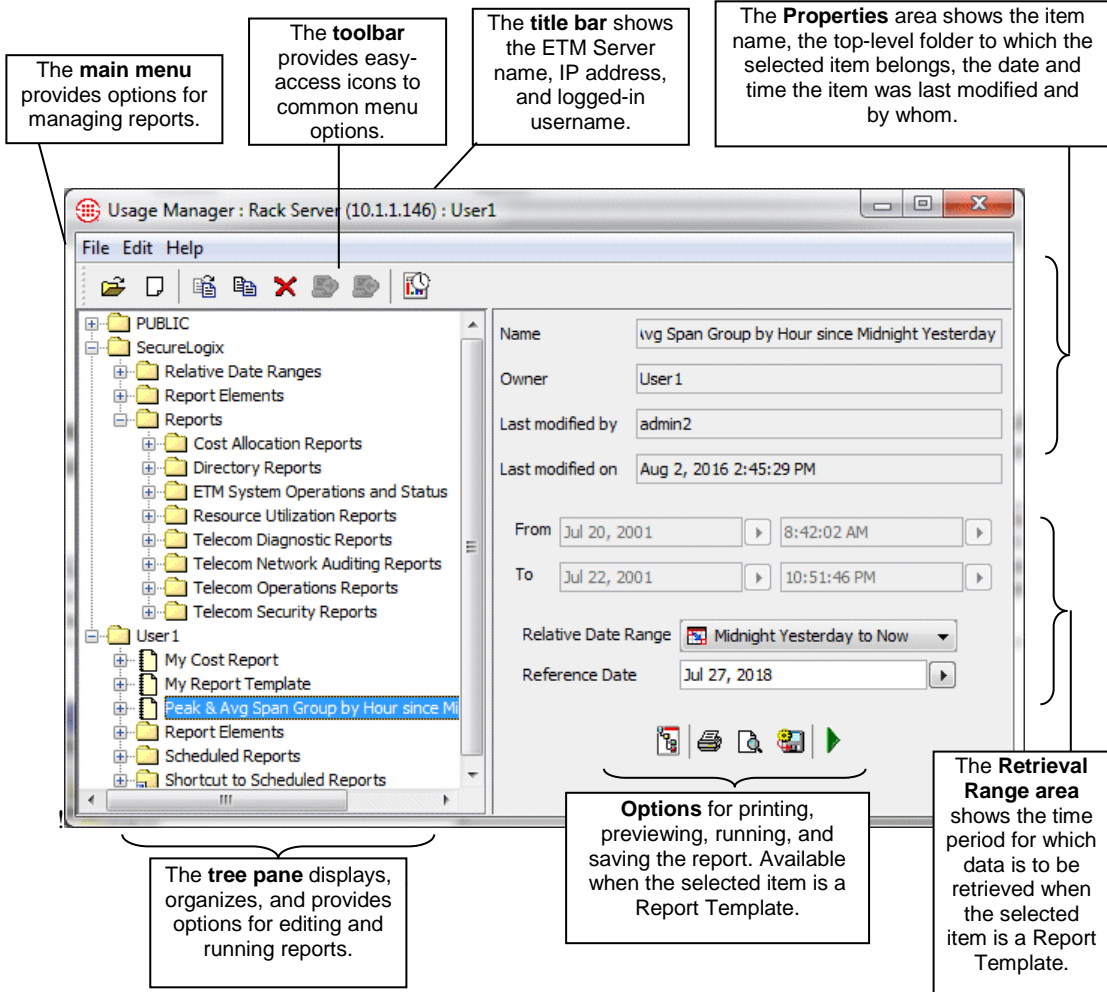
The **main menu** provides options for managing reports.

The **toolbar** provides easy-access icons to common menu options.

The **title bar** shows the ETM Server name, IP address, and logged-in username.

The **Properties** area shows the item name, the top-level folder to which the selected item belongs, the date and time the item was last modified and by whom.

Usage Manager : Rack Server (10.1.1.146) : User1

File Edit Help

PUBLIC
SecureLogix
Relative Date Ranges
Report Elements
Reports
Cost Allocation Reports
Directory Reports
ETM System Operations and Status
Resource Utilization Reports
Telecom Diagnostic Reports
Telecom Network Auditing Reports
Telecom Operations Reports
Telecom Security Reports
User1
My Cost Report
My Report Template
Peak & Avg Span Group by Hour since Mi
Report Elements
Scheduled Reports
Shortcut to Scheduled Reports

Name | vg Span Group by Hour since Midnight Yesterday
Owner | User1
Last modified by | admin2
Last modified on | Aug 2, 2016 2:45:29 PM

From | Jul 20, 2001 | 8:42:02 AM
To | Jul 22, 2001 | 10:51:46 PM

Relative Date Range | Midnight Yesterday to Now
Reference Date | Jul 27, 2018

The **tree pane** displays, organizes, and provides options for editing and running reports.

**Options** for printing, previewing, running, and saving the report. Available when the selected item is a Report Template.

The **Retrieval Range area** shows the time period for which data is to be retrieved when the selected item is a Report Template.